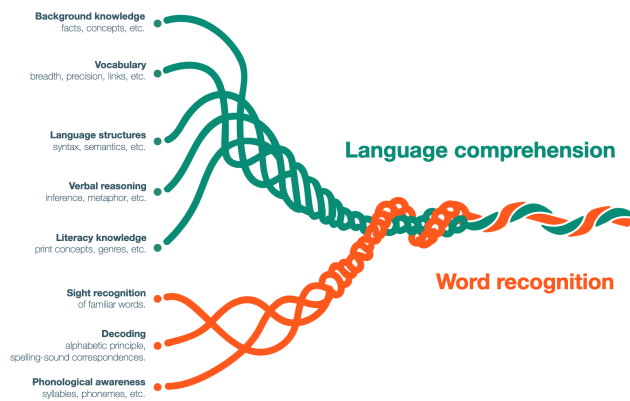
Background knowledge
facts, concepts, etc.

Vocabulary
breadth, precision, links, etc.

Language structures
syntax, semantics, etc.

Verbal reasoning
inference, metaphor, etc.

Literacy knowledge
print concepts, genres, etc.

Language comprehension

Word recognition

Sight recognition
of familiar words.

Decoding
alphabetic principle, spelling-sound correspondences.

Phonological awareness
syllables, phonemes, etc.